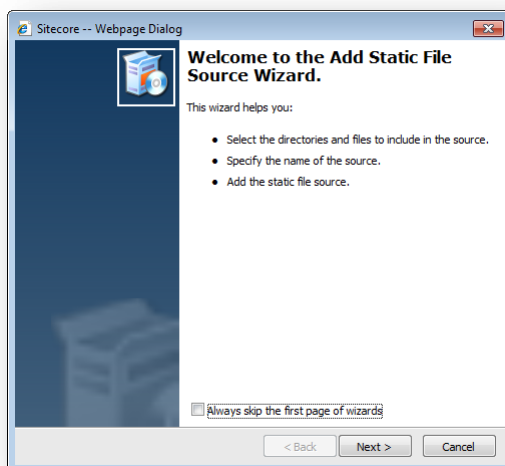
Sitecore -- Webpage Dialog

Welcome to the Add Static File Source Wizard.

This wizard helps you:

- Select the directories and files to include in the source.
- Specify the name of the source.
- Add the static file source.

Always skip the first page of wizards

< Back
Next >
Cancel